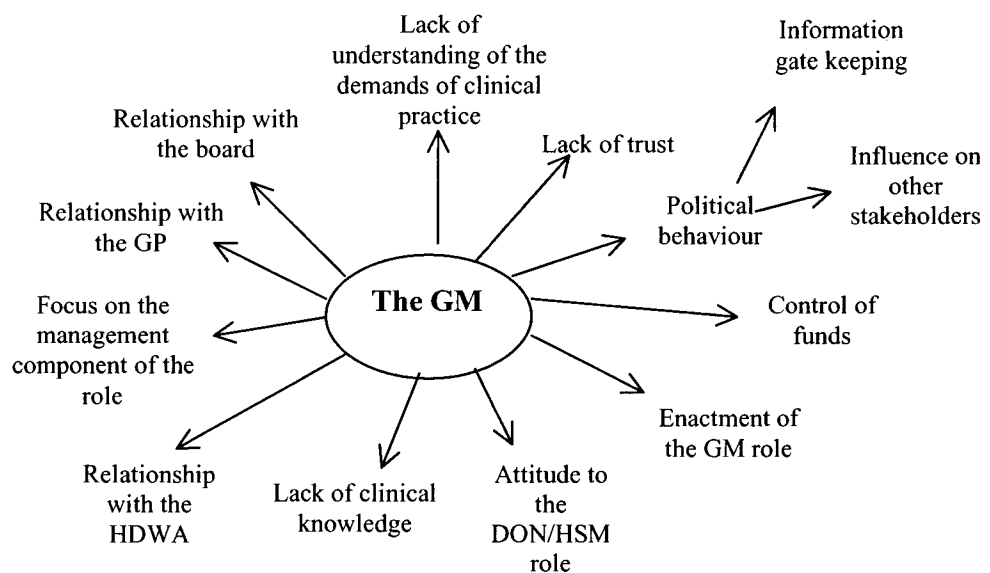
Lack of understanding of the demands of clinical practice

Information gate keeping

Relationship with the board

Lack of trust

Influence on other stakeholders

Relationship with the GP

Political behaviour

Focus on the management component of the role

The GM

Control of funds

Enactment of the GM role

Relationship with the HDWA

Lack of clinical knowledge

Attitude to the DON/HSM role